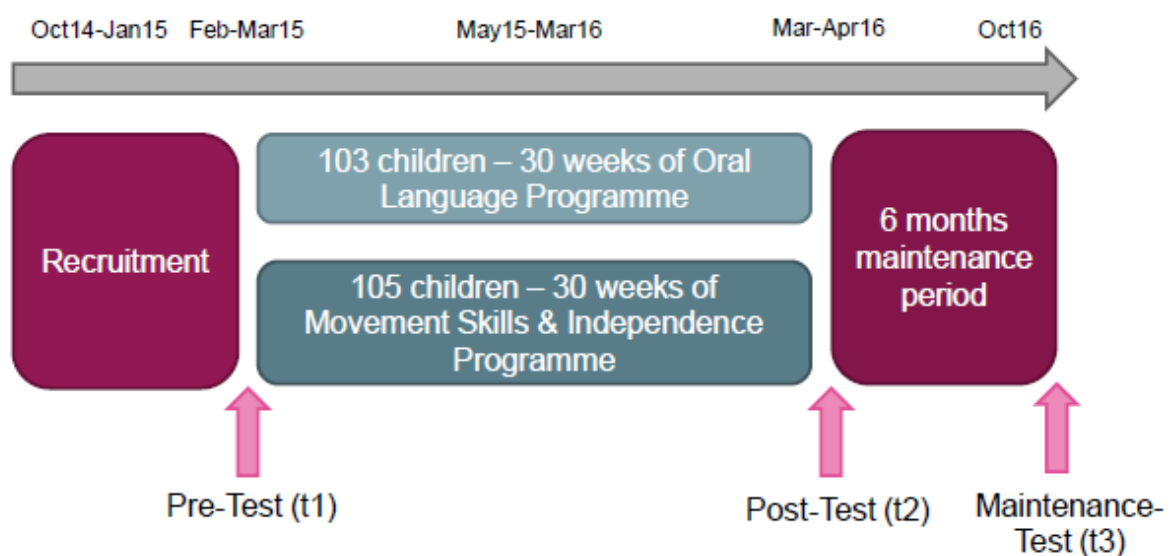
Oct14-Jan15 Feb-Mar15 May15-Mar16 Mar-Apr16 Oct16

Recruitment

103 children – 30 weeks of Oral Language Programme

105 children – 30 weeks of Movement Skills & Independence Programme

6 months maintenance period

Pre-Test (t1)

Post-Test (t2)

Maintenance-Test (t3)